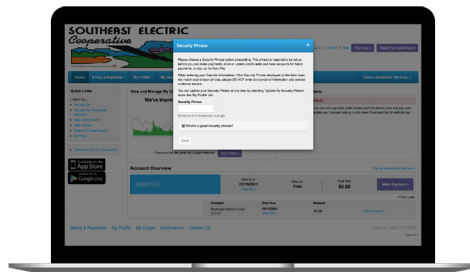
SOUTHEAST ELECTRIC Cooperative

Security Phrase

Please choose a Security Phrase before proceeding. This phrase is required to be set up before you can make payments, save or update credit cards and bank accounts for future payments, or sign up for Auto Pay.

When entering your financial information, if the Security Phrase displayed on the form does not match one of your phrases, please DO NOT enter any personal information and contact customer service.

You can update your Security Phrase at any time by selecting 'Update My Security Phrase' under the 'My Profile' tab.

Security Phrase

What's a good security phrase?

Save

Home

Quick Links

View and Manage My

We've improv

Available on the App Store

GET IT ON Google Play

Account Overview

$0.00

Billing & Payments My Profile My Usage Notifications Contact Us